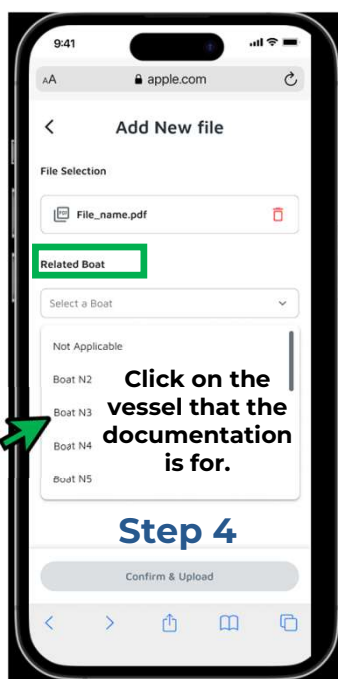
9:41

AA apple.com

Add New file

File Selection

File_name.pdf

Related Boat

Select a Boat

Not Applicable

Boat N2

Boat N3

Boat N4

Boat N5

Click on the vessel that the documentation is for.

Step 4

Confirm & Upload